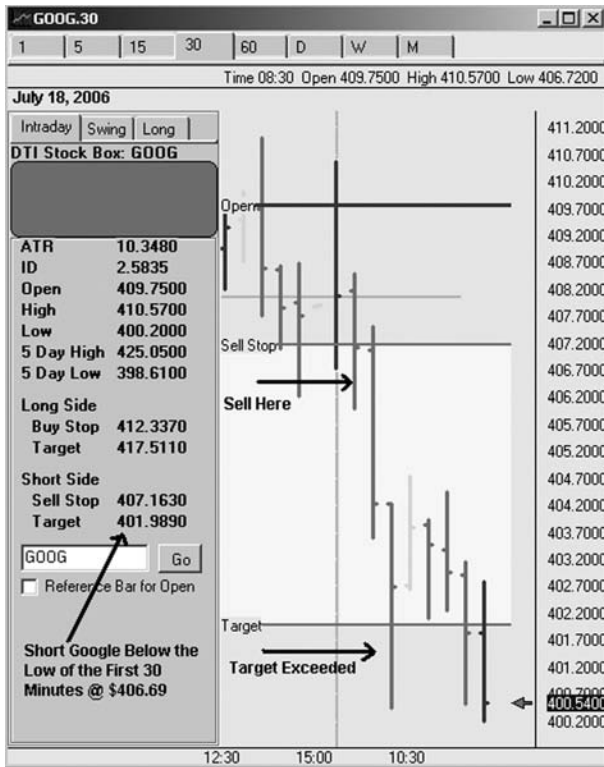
GOOG.30

1 | 5 | 15 | 30 | 60 | D | W | M

Time 08:30 Open 409.7500 High 410.5700 Low 406.7200

July 18, 2006

Intraday | Swing | Long

DTI Stock Box: GOOG

| | |
|---|---|
| ATR | 10.3480 |
| ID | 2.5835 |
| Open | 409.7500 |
| High | 410.5700 |
| Low | 400.2000 |
| 5 Day High | 425.0500 |
| 5 Day Low | 398.6100 |

Long Side
Buy Stop 412.3370
Target 417.5110

Short Side
Sell Stop 407.1630
Target 401.9890

GOOG
Go

Reference Bar for Open

Short Google Below the Low of the First 30 Minutes @ $406.69

Open

Sell Stop

Sell Here

Target

Target Exceeded

411.2000
410.7000
410.2000
409.7000
409.2000
408.7000
408.2000
407.7000
407.2000
406.7000
406.2000
405.7000
405.2000
404.7000
404.2000
403.7000
403.2000
402.7000
402.2000
401.7000
401.2000
400.7000
400.5400
400.2000

12:30 15:00 10:30